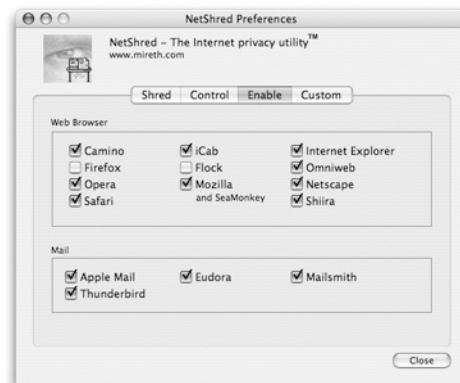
NetShred Preferences

NetShred – The Internet privacy utility™
www.mireth.com

Shred | Control | Enable | Custom

Web Browser

Camino
Firefox
Opera
Safari
iCab
Flock
Mozilla and SeaMonkey
Internet Explorer
Omniweb
Netscape
Shiira

Mail

Apple Mail
Thunderbird
Eudora
Mailsmith

Close